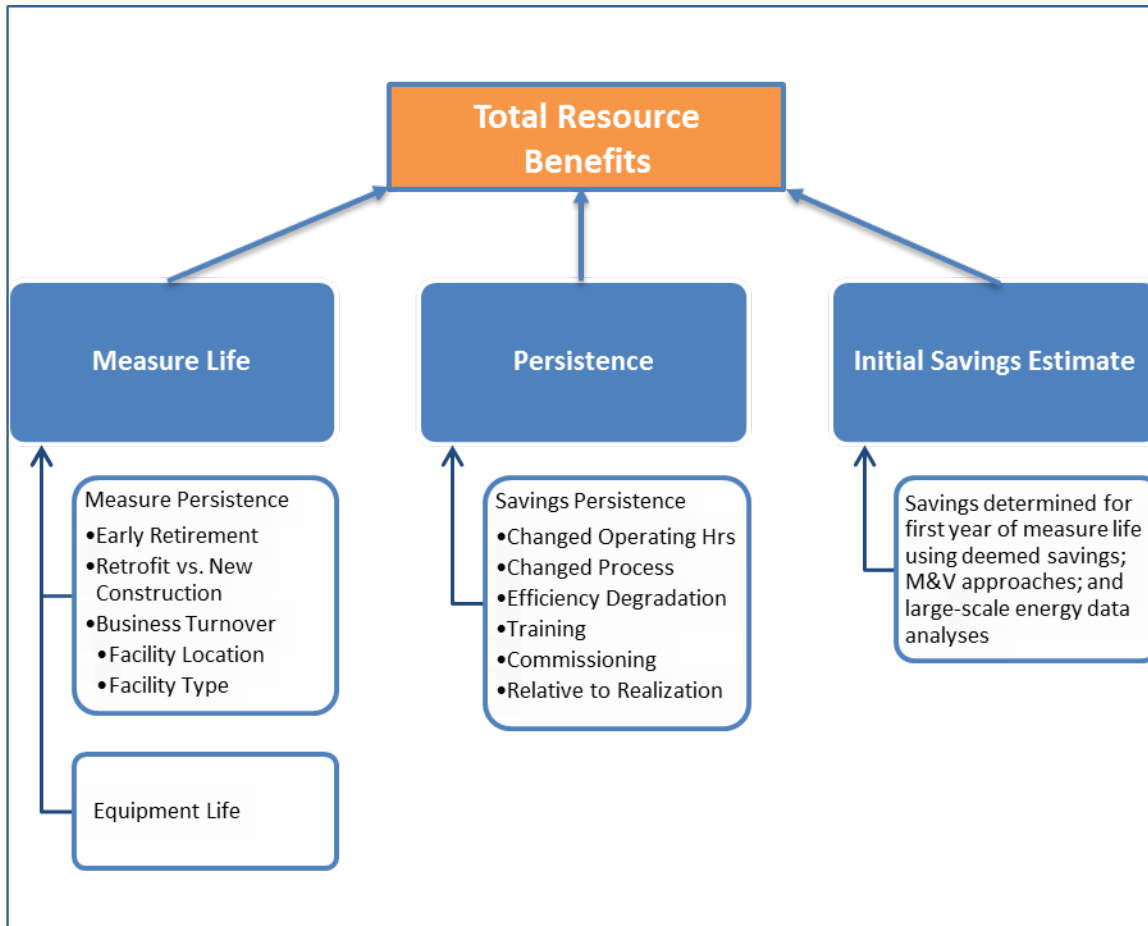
Total Resource Benefits

Measure Life

Persistence

Initial Savings Estimate

Measure Persistence
•Early Retirement
•Retrofit vs. New Construction
•Business Turnover
•Facility Location
•Facility Type

Equipment Life

Savings Persistence
•Changed Operating Hrs
•Changed Process
•Efficiency Degradation
•Training
•Commissioning
•Relative to Realization

Savings determined for first year of measure life using deemed savings; M&V approaches; and large-scale energy data analyses